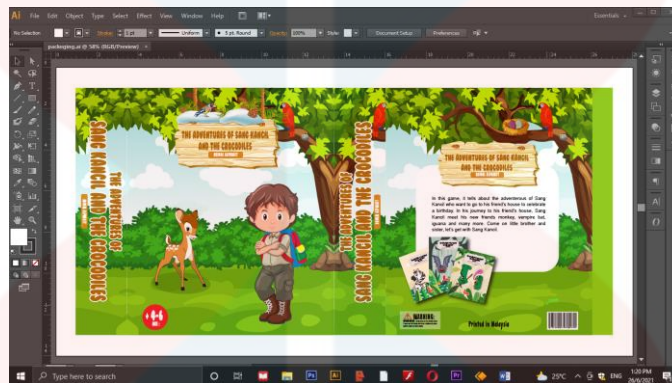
Ai File Edit Object Type Select Effect View Window Help

Essentials

No Selection Stroke: 1 pt Uniform 5 pt. Round Opacity: 100% Style: Document Setup Preferences

packaging.ai @ 58% (RGB/Preview)

THE ADVENTURES OF SANG KANCIL AND THE CROCODILES

THE ADVENTURES OF SANG KANCIL AND THE CROCODILES

THE ADVENTURES OF SANG KANCIL AND THE CROCODILES

THE ADVENTURES OF SANG KANCIL AND THE CROCODILES

4+

In this game, it tells about the adventurous of Sang Kancil who want to go to his friend's house to celebrate a birthday. In his journey to his friend's house, Sang Kancil meet his new friends monkey, vampire bat, iguana and many more. Come on little brother and sister, let's get with Sang Kancil.

WARNING

Printed in Malaysia

Type here to search

25°C

ENG

1:20 PM
26/6/2021